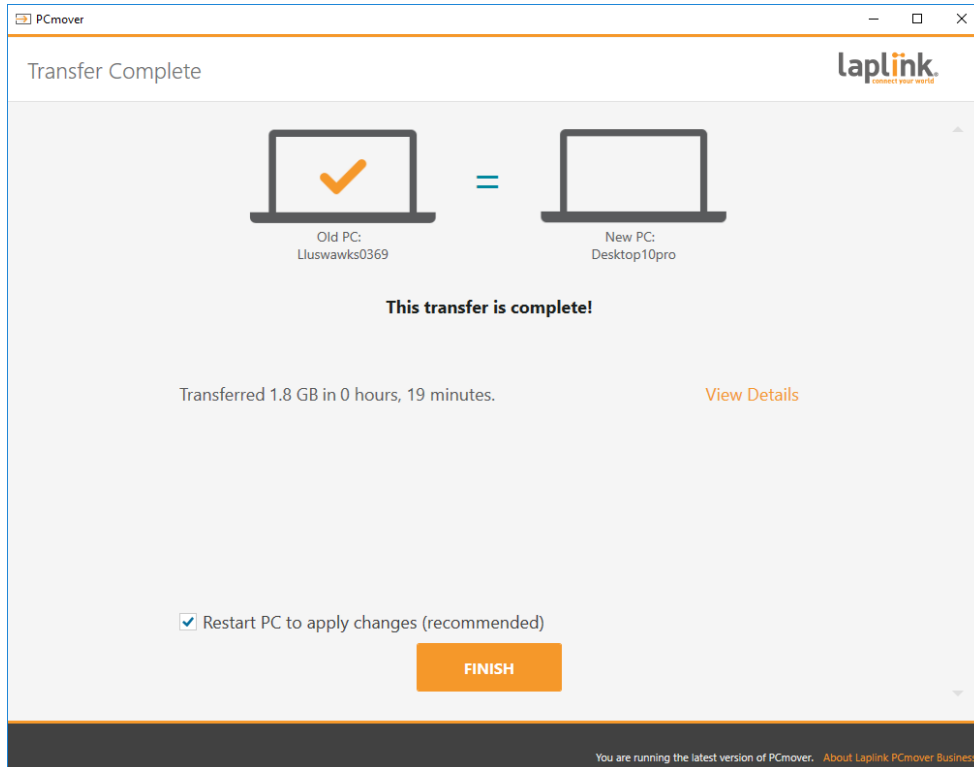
PCmover

Transfer Complete

laplink.
connect your world

Old PC:
Lluswawks0369

=

New PC:
Desktop10pro

This transfer is complete!

Transferred 1.8 GB in 0 hours, 19 minutes.

View Details

Restart PC to apply changes (recommended)

FINISH

You are running the latest version of PCmover. About Laplink PCmover Busines